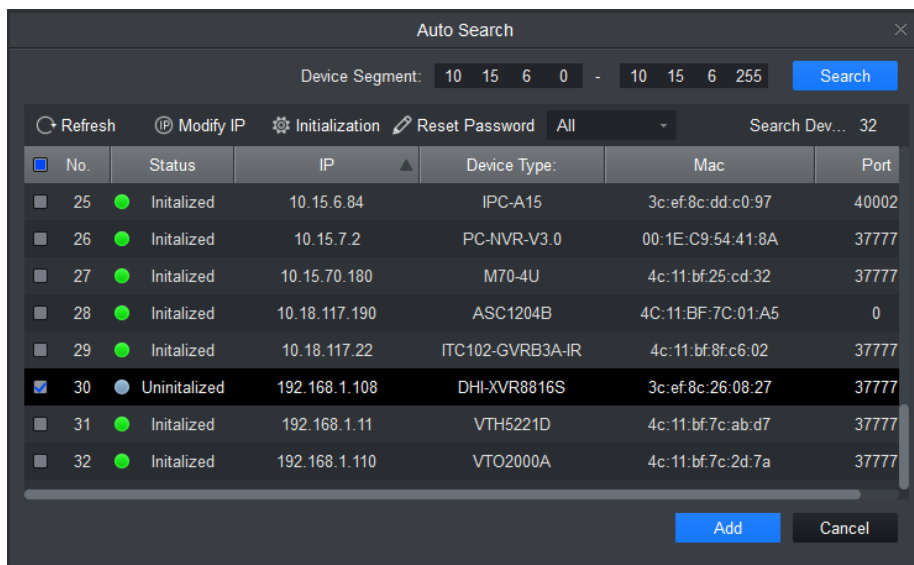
Auto Search

Device Segment: 10 15 6 0 - 10 15 6 255 Search

Refresh Modify IP Initialization Reset Password All Search Dev... 32

| No. | Status | IP | Device Type: | Mac | Port |
|---|---|---|---|---|---|
| 25 | Initalized | 10.15.6.84 | IPC-A15 | 3c:ef:8c:dd:c0:97 | 40002 |
| 26 | Initalized | 10.15.7.2 | PC-NVR-V3.0 | 00:1E:C9:54:41:8A | 37777 |
| 27 | Initalized | 10.15.70.180 | M70-4U | 4c:11:bf:25:cd:32 | 37777 |
| 28 | Initalized | 10.18.117.190 | ASC1204B | 4C:11:BF:7C:01:A5 | 0 |
| 29 | Initalized | 10.18.117.22 | ITC102-GVRB3A-IR | 4c:11:bf:8f:c6:02 | 37777 |
| 30 | Uninitalized | 192.168.1.108 | DHI-XVR8816S | 3c:ef:8c:26:08:27 | 37777 |
| 31 | Initalized | 192.168.1.11 | VTH5221D | 4c:11:bf:7c:ab:d7 | 37777 |
| 32 | Initalized | 192.168.1.110 | VTO2000A | 4c:11:bf:7c:2d:7a | 37777 |

Add Cancel